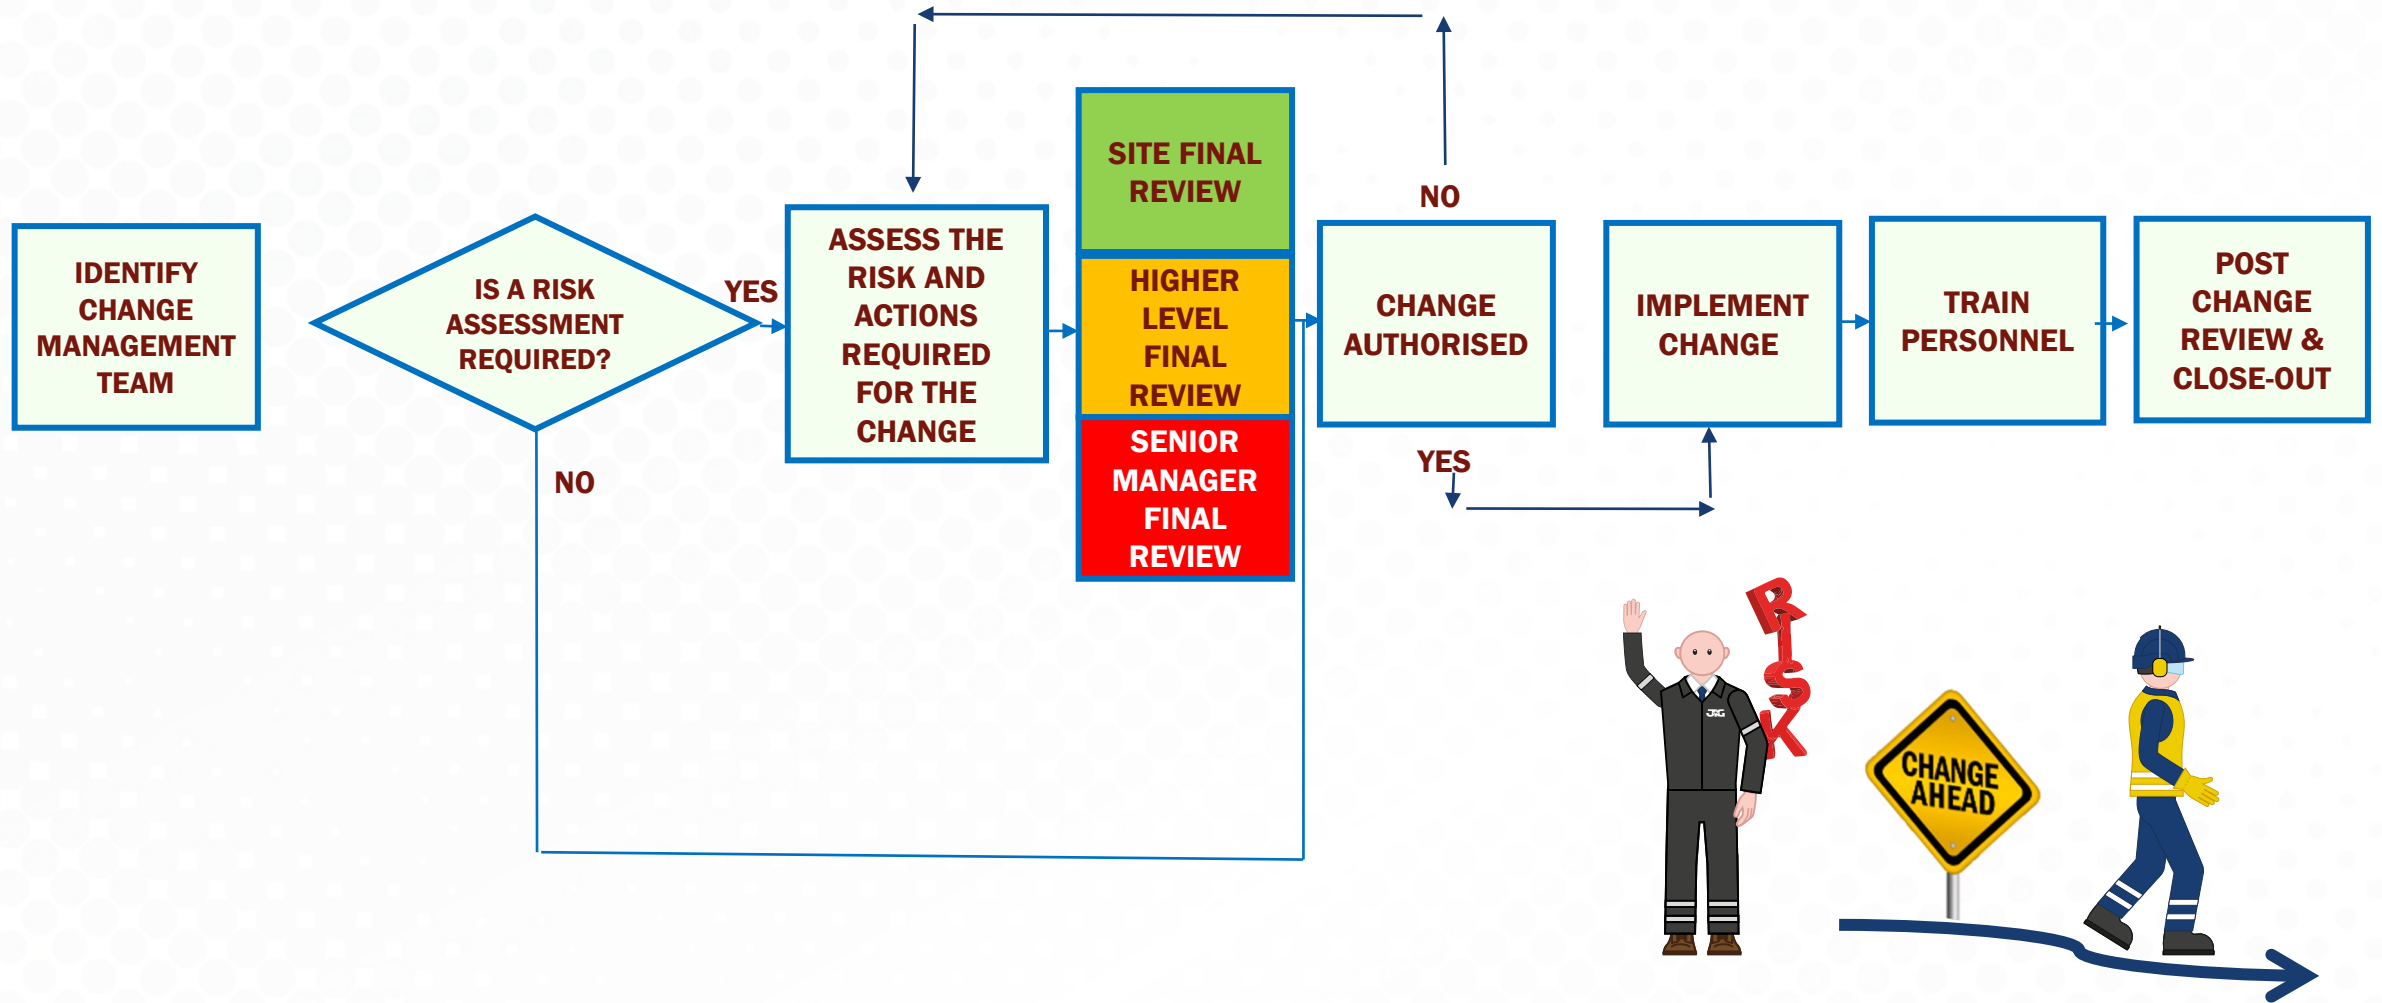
IDENTIFY CHANGE MANAGEMENT TEAM

IS A RISK ASSESSMENT REQUIRED?

YES

NO

ASSESS THE RISK AND ACTIONS REQUIRED FOR THE CHANGE

SITE FINAL REVIEW

HIGHER LEVEL FINAL REVIEW

SENIOR MANAGER FINAL REVIEW

NO

CHANGE AUTHORISED

YES

IMPLEMENT CHANGE

TRAIN PERSONNEL

POST CHANGE REVIEW & CLOSE-OUT

RISK

JAG

CHANGE AHEAD